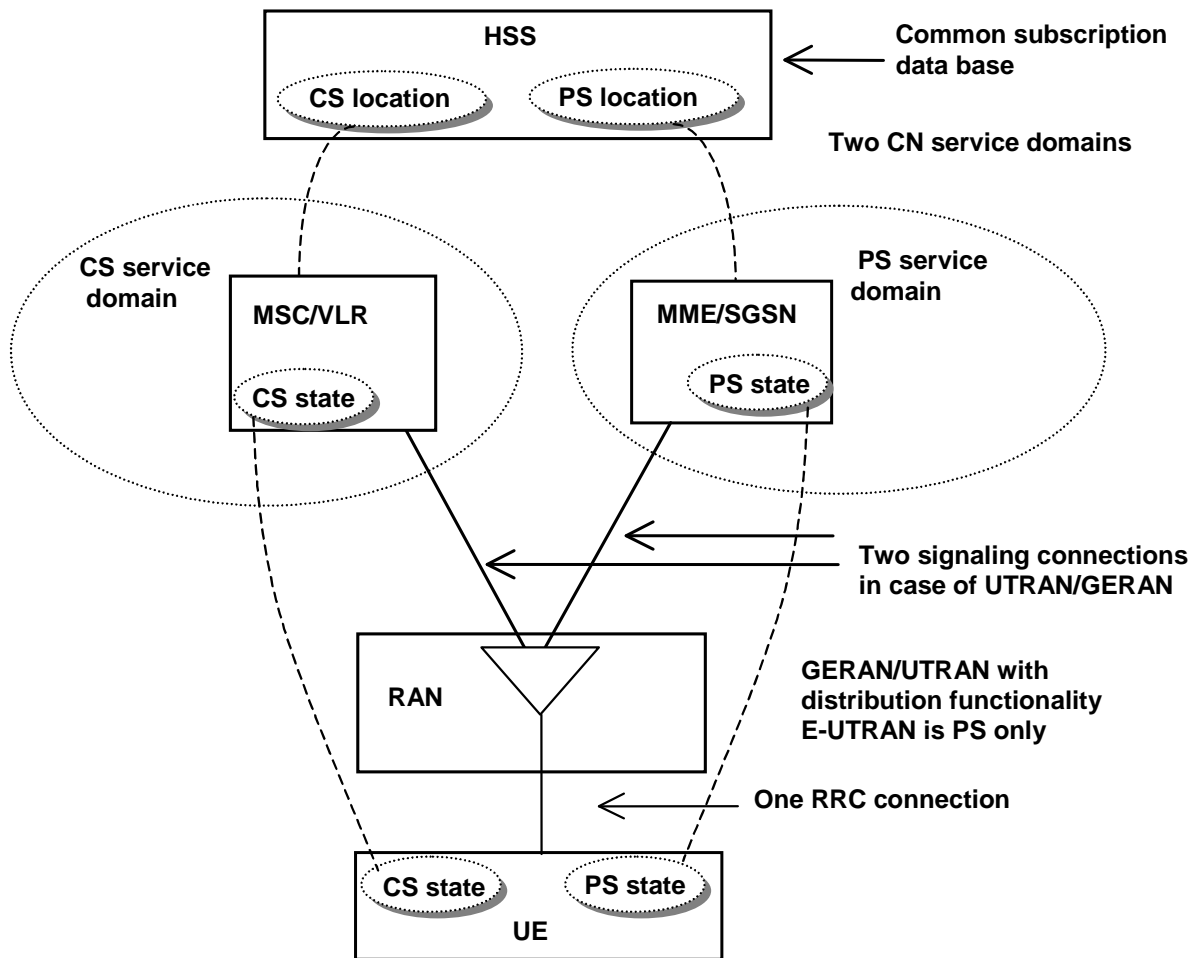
HSS

CS location

PS location

Common subscription data base

Two CN service domains

CS service domain

MSC/VLR

CS state

PS service domain

MME/SGSN

PS state

Two signaling connections in case of UTRAN/GERAN

RAN

GERAN/UTRAN with distribution functionality E-UTRAN is PS only

One RRC connection

CS state

PS state

UE